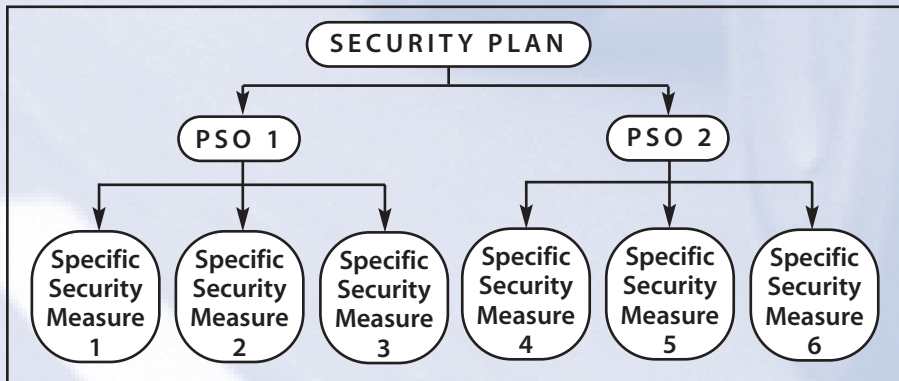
SECURITY PLAN

PSO 1

PSO 2

Specific Security Measure 1

Specific Security Measure 2

Specific Security Measure 3

Specific Security Measure 4

Specific Security Measure 5

Specific Security Measure 6